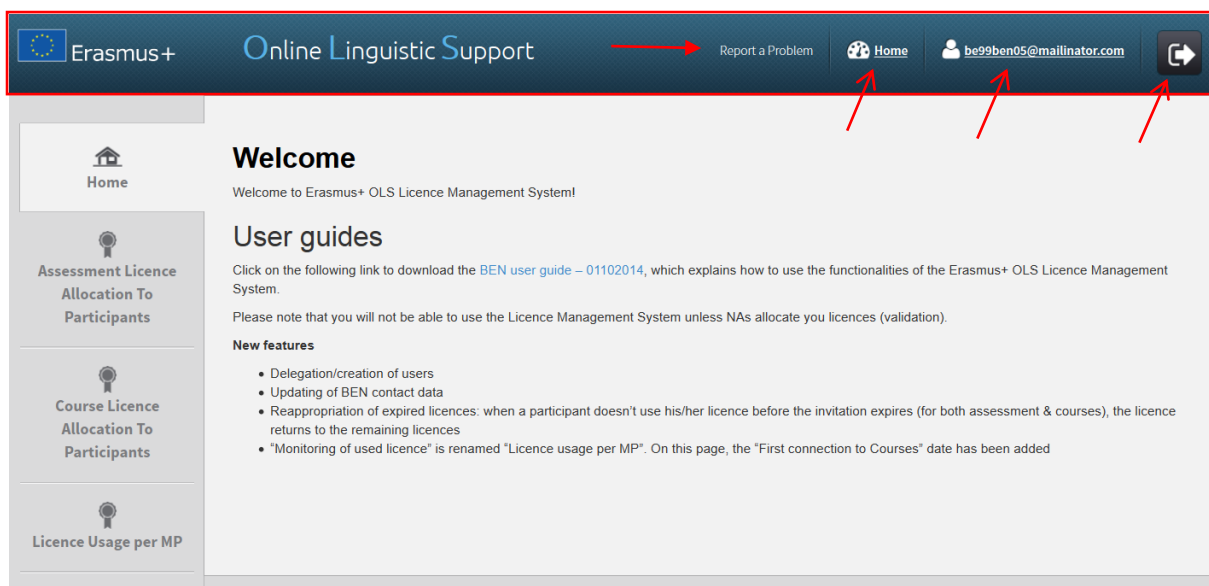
Erasmus+ Online Linguistic Support Report a Problem Home be99ben05@mailinator.com

Home

Assessment Licence Allocation To Participants

Course Licence Allocation To Participants

Licence Usage per MP

Welcome

Welcome to Erasmus+ OLS Licence Management System!

User guides

Click on the following link to download the BEN user guide – 01102014, which explains how to use the functionalities of the Erasmus+ OLS Licence Management System.

Please note that you will not be able to use the Licence Management System unless NAs allocate you licences (validation).

New features

- Delegation/creation of users
- Updating of BEN contact data
- Reappropriation of expired licences: when a participant doesn't use his/her licence before the invitation expires (for both assessment & courses), the licence returns to the remaining licences
- "Monitoring of used licence" is renamed "Licence usage per MP". On this page, the "First connection to Courses" date has been added